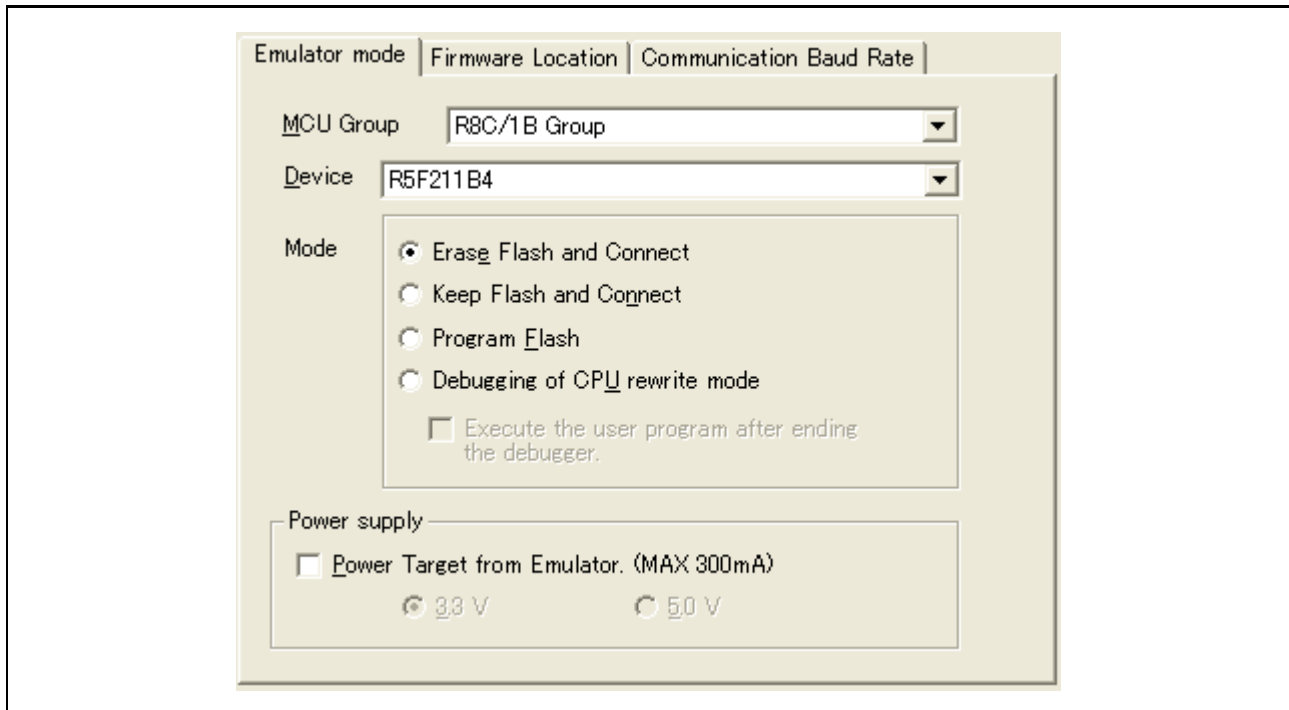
Emulator mode | Firmware Location | Communication Baud Rate

MCU Group R8C/1B Group

Device R5F211B4

Mode

Erase Flash and Connect

Keep Flash and Connect

Program Flash

Debugging of CPU rewrite mode

Execute the user program after ending the debugger.

Power supply

Power Target from Emulator. (MAX 300mA)

3.3 V

5.0 V